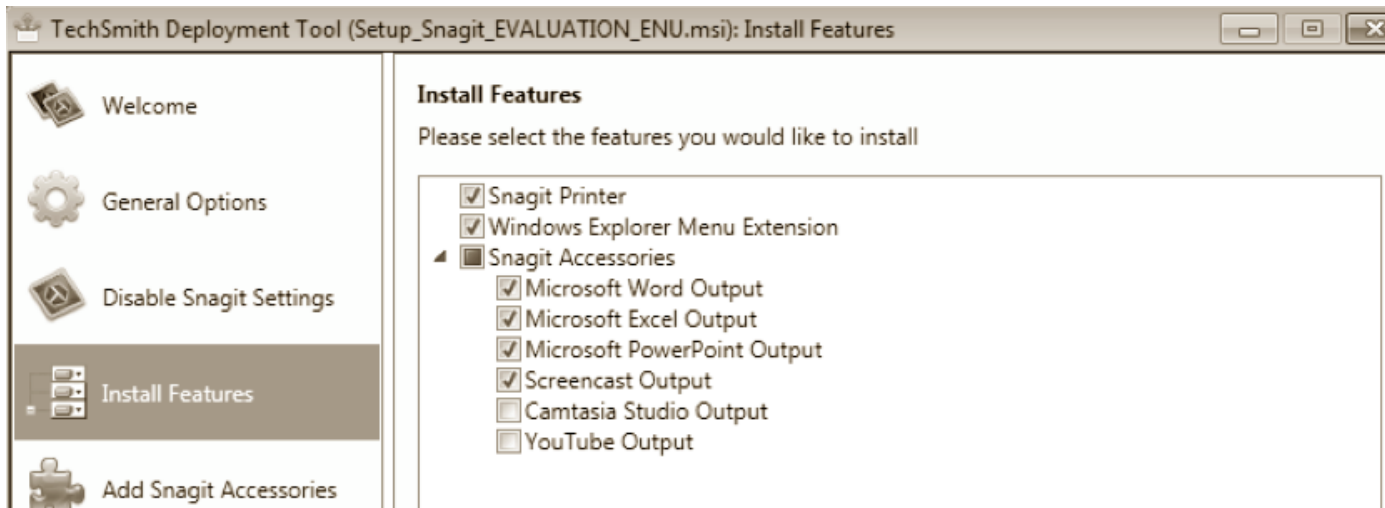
TechSmith Deployment Tool (Setup_Snagit_EVALUATION_ENU.msi): Install Features

Welcome

General Options

Disable Snagit Settings

Install Features

Add Snagit Accessories

Install Features

Please select the features you would like to install

Snagit Printer
Windows Explorer Menu Extension
Snagit Accessories
Microsoft Word Output
Microsoft Excel Output
Microsoft PowerPoint Output
Screencast Output
Camtasia Studio Output
YouTube Output